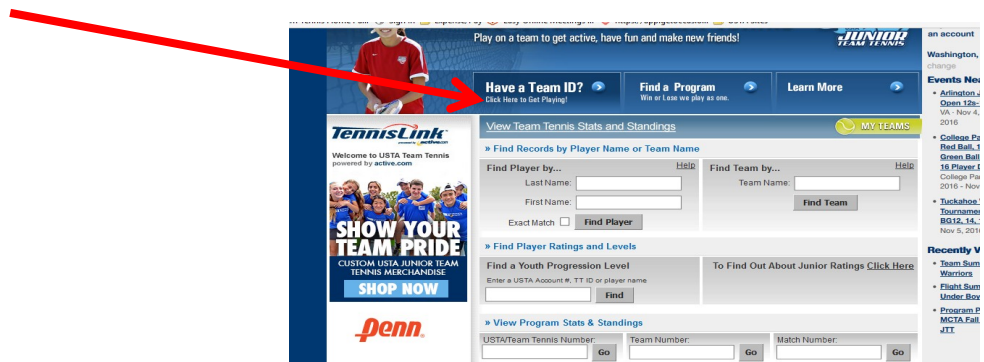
Play on a team to get active, have fun and make new friends!

JUNIOR TEAM TENNIS

Have a Team ID?
Click Here to Get Playing!

Find a Program
Win or Lose we play as one.

Learn More

TennisLink
powered by active.com

Welcome to USTA Team Tennis
powered by active.com

SHOW YOUR TEAM PRIDE
CUSTOM USTA JUNIOR TEAM TENNIS MERCHANDISE
SHOP NOW

Penn.

View Team Tennis Stats and Standings

MY TEAMS

» Find Records by Player Name or Team Name

Find Player by...
Help
Last Name:
First Name:
Exact Match
Find Player

Find Team by...
Help
Team Name:
Find Team

» Find Player Ratings and Levels

Find a Youth Progression Level
Enter a USTA Account #, TT ID or player name
Find

To Find Out About Junior Ratings Click Here

» View Program Stats & Standings

USTA/Team Tennis Number:
Go
Team Number:
Go
Match Number:
Go

an account

Washington,
change

Events Nea
• Arlington J
Open 12s-
VA - Nov 4,
2016

• College Pa
Red Ball, 1
Green Ball
16 Player I
College Pa
2016 - Nov

• Tuckahoe
Tournamen
BG12, 14,
Nov 5, 2016

Recently V
• Team Sum
Warriors

• Flight Sum
Under Boy

• Program P
MCTA Fall
JTT